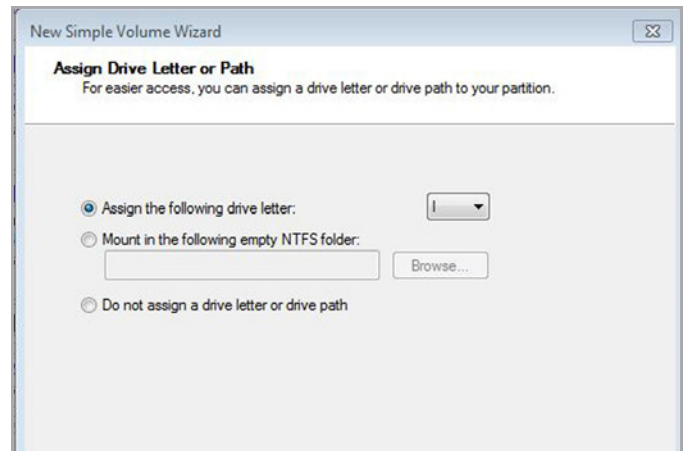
New Simple Volume Wizard

Assign Drive Letter or Path
For easier access, you can assign a drive letter or drive path to your partition.

Assign the following drive letter: I

Mount in the following empty NTFS folder:

Browse...

Do not assign a drive letter or drive path